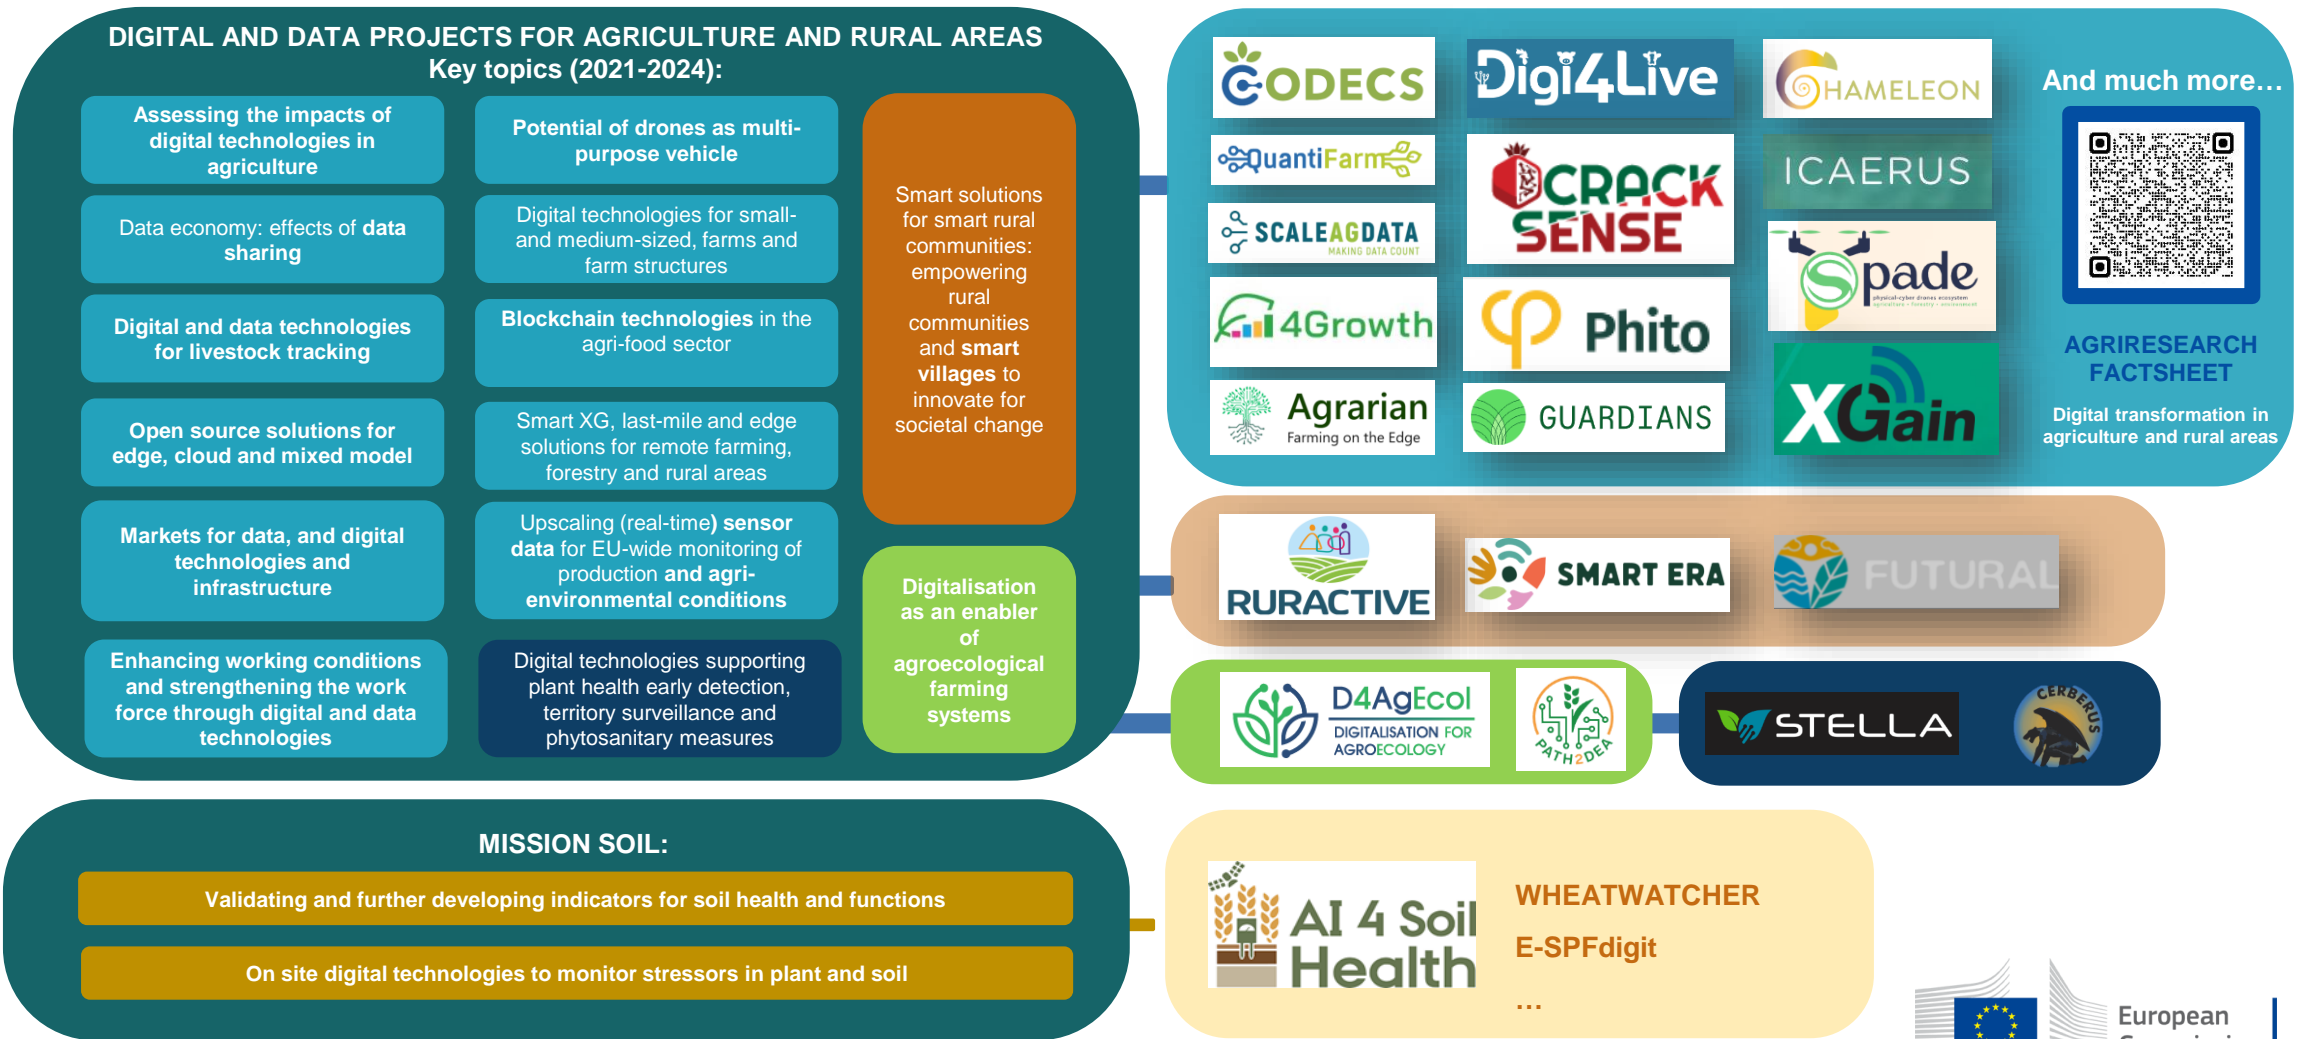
DIGITAL AND DATA PROJECTS FOR AGRICULTURE AND RURAL AREAS
Key topics (2021-2024):

Assessing the impacts of digital technologies in agriculture

Potential of drones as multi-purpose vehicle

Smart solutions for smart rural communities: empowering rural communities and smart villages to innovate for societal change

Data economy: effects of data sharing

Digital technologies for small- and medium-sized, farms and farm structures

Digital and data technologies for livestock tracking

Blockchain technologies in the agri-food sector

Open source solutions for edge, cloud and mixed model

Smart XG, last-mile and edge solutions for remote farming, forestry and rural areas

Markets for data, and digital technologies and infrastructure

Upscaling (real-time) sensor data for EU-wide monitoring of production and agri-environmental conditions

Digitalisation as an enabler of agroecological farming systems

Enhancing working conditions and strengthening the work force through digital and data technologies

Digital technologies supporting plant health early detection, territory surveillance and phytosanitary measures

CODECS
Digi4Live
CHAMELEON
QuantiFarm
CRACK SENSE
ICAERUS
SCALEAGDATA
MAKING DATA COUNT
Spade
physical-cyber drones ecosystem
4Growth
Phito
Agrarian
Farming on the Edge
GUARDIANS
XGain

And much more…
AGRIRESEARCH FACTSHEET
Digital transformation in agriculture and rural areas

RURACTIVE
SMART ERA
FUTURAL

D4AgEcol
DIGITALISATION FOR AGROECOLOGY
PATH2DEA
STELLA
CERBERUS

MISSION SOIL:
Validating and further developing indicators for soil health and functions
On site digital technologies to monitor stressors in plant and soil

AI 4 Soil Health
WHEATWATCHER
E-SPFdigit
…

European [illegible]